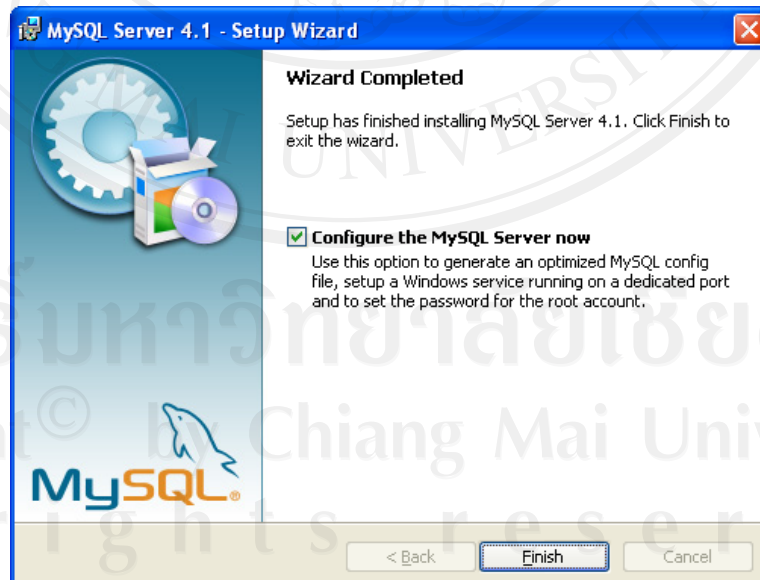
MySQL Server 4.1 - Setup Wizard

Wizard Completed

Setup has finished installing MySQL Server 4.1. Click Finish to exit the wizard.

Configure the MySQL Server now

Use this option to generate an optimized MySQL config file, setup a Windows service running on a dedicated port and to set the password for the root account.

MySQL

< Back Finish Cancel

UNIVERSITY
มหาวิทยาลัยเชียงใหม่
Copyright© by Chiang Mai University
All rights reserved